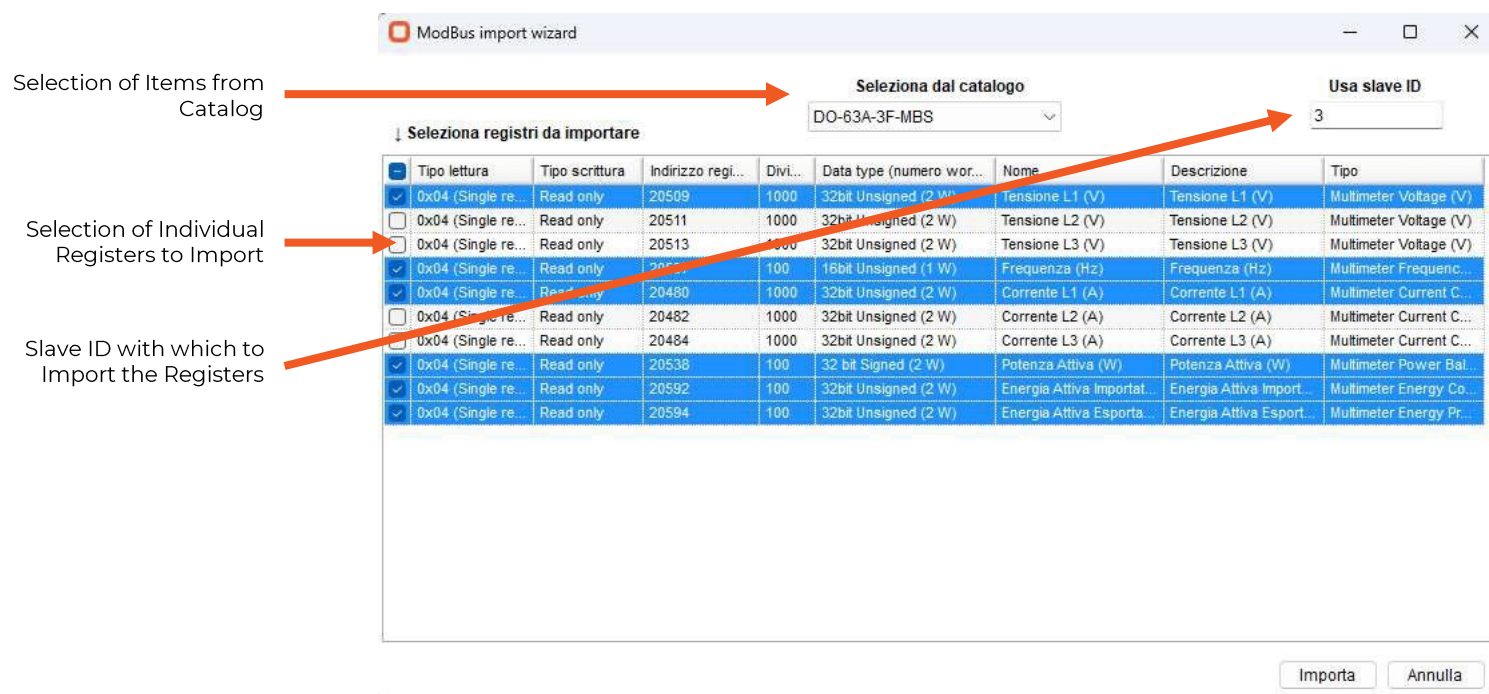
ModBus import wizard

Selection of Items from Catalog

Seleziona dal catalogo

DO-63A-3F-MBS

Usa slave ID

3

↓ Seleziona registri da importare

Selection of Individual Registers to Import

Slave ID with which to Import the Registers

| | Tipo lettura | Tipo scrittura | Indirizzo regi... | Divi... | Data type (numero wor... | Nome | Descrizione | Tipo |
|---|---|---|---|---|---|---|---|---|
| ☑ | 0x04 (Single re... | Read only | 20509 | 1000 | 32bit Unsigned (2 W) | Tensione L1 (V) | Tensione L1 (V) | Multimeter Voltage (V) |
| ☐ | 0x04 (Single re... | Read only | 20511 | 1000 | 32bit Unsigned (2 W) | Tensione L2 (V) | Tensione L2 (V) | Multimeter Voltage (V) |
| ☐ | 0x04 (Single re... | Read only | 20513 | 1000 | 32bit Unsigned (2 W) | Tensione L3 (V) | Tensione L3 (V) | Multimeter Voltage (V) |
| ☑ | 0x04 (Single re... | Read only | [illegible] | 100 | 16bit Unsigned (1 W) | Frequenza (Hz) | Frequenza (Hz) | Multimeter Frequenc... |
| ☑ | 0x04 (Single re... | Read only | 20480 | 1000 | 32bit Unsigned (2 W) | Corrente L1 (A) | Corrente L1 (A) | Multimeter Current C... |
| ☐ | 0x04 (Single re... | Read only | 20482 | 1000 | 32bit Unsigned (2 W) | Corrente L2 (A) | Corrente L2 (A) | Multimeter Current C... |
| ☐ | 0x04 (Single re... | Read only | 20484 | 1000 | 32bit Unsigned (2 W) | Corrente L3 (A) | Corrente L3 (A) | Multimeter Current C... |
| ☑ | 0x04 (Single re... | Read only | 20538 | 100 | 32 bit Signed (2 W) | Potenza Attiva (W) | Potenza Attiva (W) | Multimeter Power Bal... |
| ☑ | 0x04 (Single re... | Read only | 20592 | 100 | 32bit Unsigned (2 W) | Energia Attiva Importat... | Energia Attiva Import... | Multimeter Energy Co... |
| ☑ | 0x04 (Single re... | Read only | 20594 | 100 | 32bit Unsigned (2 W) | Energia Attiva Esporta... | Energia Attiva Esport... | Multimeter Energy Pr... |

Importa Annulla